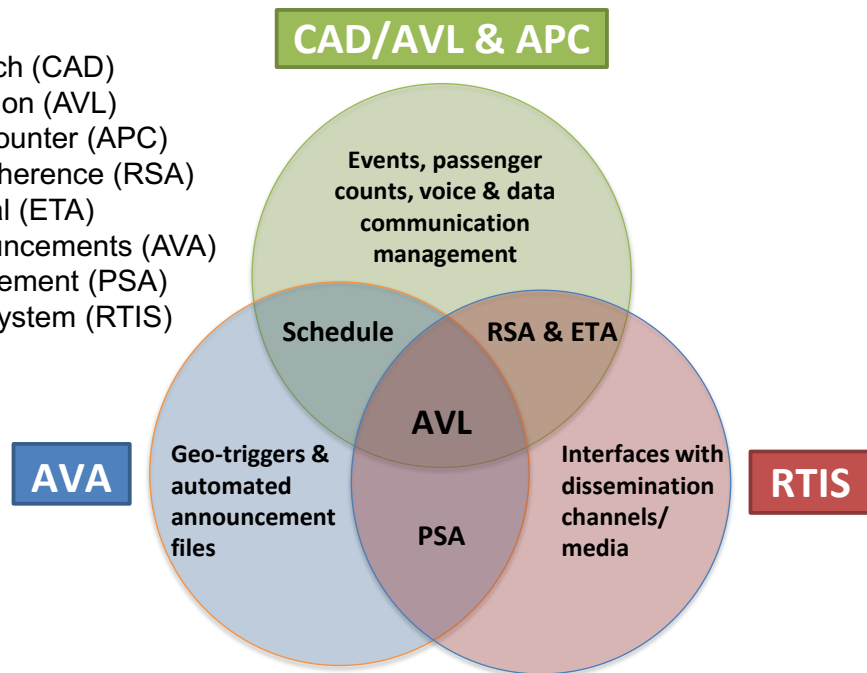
ch (CAD)
on (AVL)
ounter (APC)
herence (RSA)
l (ETA)
uncements (AVA)
ement (PSA)
ystem (RTIS)

CAD/AVL & APC

Events, passenger counts, voice & data communication management

Schedule

RSA & ETA

AVL

AVA

Geo-triggers & automated announcement files

PSA

Interfaces with dissemination channels/ media

RTIS